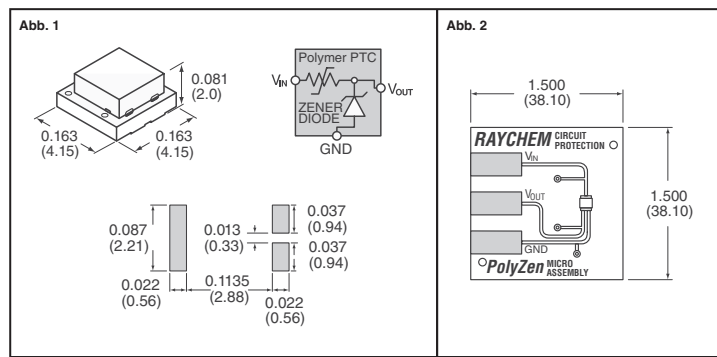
Abb. 1

0.081 (2.0)

0.163 (4.15)

0.163 (4.15)

Polymer PTC

$V_{IN}$

$V_{OUT}$

ZENER DIODE

GND

0.087 (2.21)

0.013 (0.33)

0.037 (0.94)

0.037 (0.94)

0.022 (0.56)

0.1135 (2.88)

0.022 (0.56)

Abb. 2

1.500 (38.10)

1.500 (38.10)

RAYCHEM CIRCUIT PROTECTION

$V_{IN}$

$V_{OUT}$

GND

PolyZen MICRO ASSEMBLY